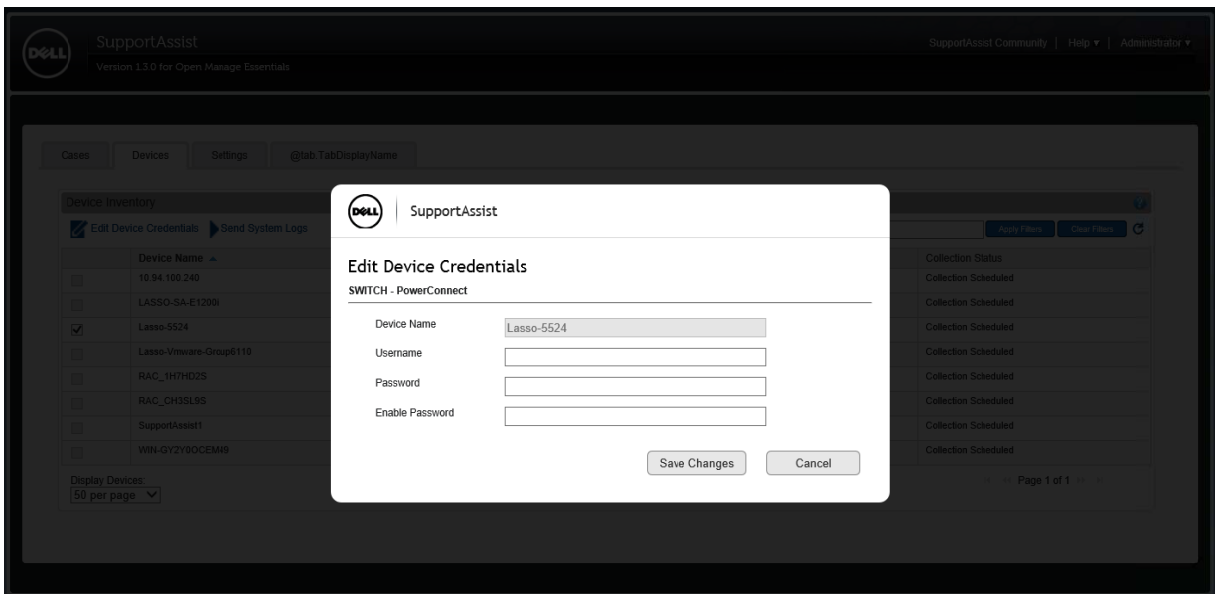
DELL SupportAssist
Version 1.3.0 for Open Manage Essentials

SupportAssist Community | Help ▾ | Administrator ▾

Cases | Devices | Settings | @tab.TabDisplayName

Device Inventory

Edit Device Credentials | Send System Logs

Apply Filters | Clear Filters

| | Device Name ▲ | Collection Status |
|---|---|---|
| | 10.94.100.240 | Collection Scheduled |
| | LASSO-SA-E1200i | Collection Scheduled |
| ☑ | Lasso-5524 | Collection Scheduled |
| | Lasso-Vmware-Group6110 | Collection Scheduled |
| | RAC_1H7HD2S | Collection Scheduled |
| | RAC_CH3SL9S | Collection Scheduled |
| | SupportAssist1 | Collection Scheduled |
| | WIN-GY2Y0OCEMI9 | Collection Scheduled |

Display Devices:
50 per page

Page 1 of 1

DELL SupportAssist

Edit Device Credentials
SWITCH - PowerConnect

Device Name Lasso-5524
Username
Password
Enable Password

Save Changes Cancel